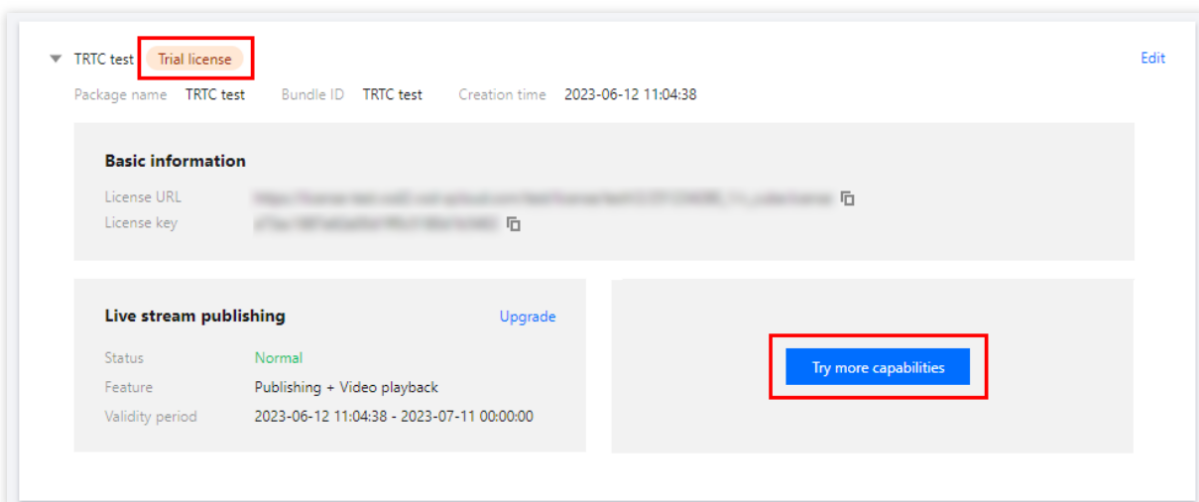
TRTC test Trial license

Edit

Package name TRTC test Bundle ID TRTC test Creation time 2023-06-12 11:04:38

Basic information

License URL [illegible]

License key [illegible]

Live stream publishing

Upgrade

Status Normal

Feature Publishing + Video playback

Validity period 2023-06-12 11:04:38 - 2023-07-11 00:00:00

Try more capabilities